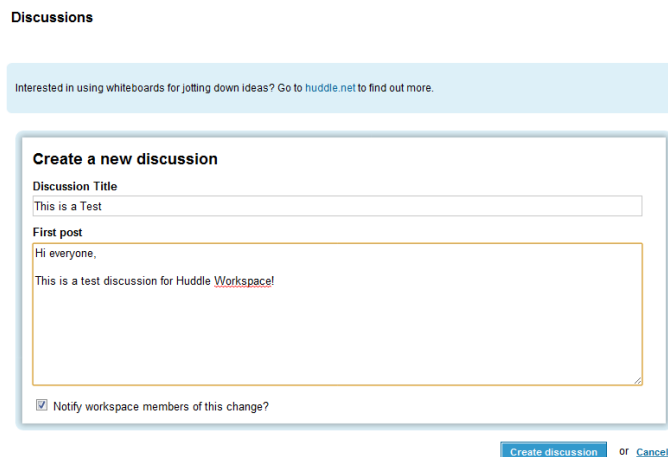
Discussions

Interested in using whiteboards for jotting down ideas? Go to huddle.net to find out more.

Create a new discussion

Discussion Title

This is a Test

First post

Hi everyone,

This is a test discussion for Huddle Workspace!

Notify workspace members of this change?

Create discussion or Cancel